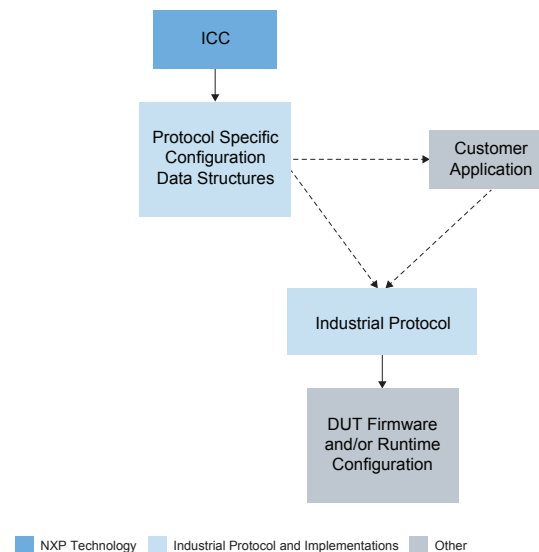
ICC

Protocol Specific Configuration Data Structures

Customer Application

Industrial Protocol

DUT Firmware and/or Runtime Configuration

NXP Technology
Industrial Protocol and Implementations
Other